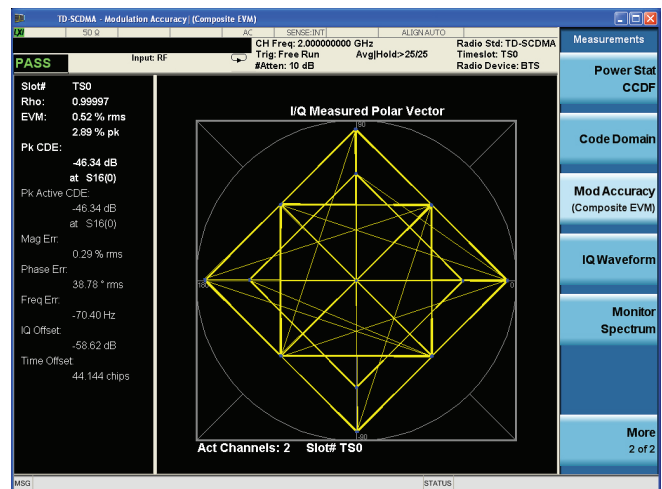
TD-SCDMA - Modulation Accuracy (Composite EVM)

LXI 50 Ω AC SENSE:INT ALIGN AUTO

Input: RF

CH Freq: 2.000000000 GHz
Trig: Free Run Avg|Hold:>25/25
#Atten: 10 dB

Radio Std: TD-SCDMA
Timeslot: TS0
Radio Device: BTS

PASS

Slot# TS0
Rho: 0.99997
EVM: 0.52 % rms
2.89 % pk
Pk CDE:
-46.34 dB
at S16(0)
Pk Active CDE:
-46.34 dB
at S16(0)
Mag Err:
0.29 % rms
Phase Err:
38.78 ° rms
Freq Err:
-70.40 Hz
IQ Offset:
-58.62 dB
Time Offset:
44.144 chips

I/Q Measured Polar Vector

90

180

0

-90

Act Channels: 2 Slot# TS0

Measurements

Power Stat CCDF

Code Domain

Mod Accuracy (Composite EVM)

IQ Waveform

Monitor Spectrum

More 2 of 2

MSG STATUS